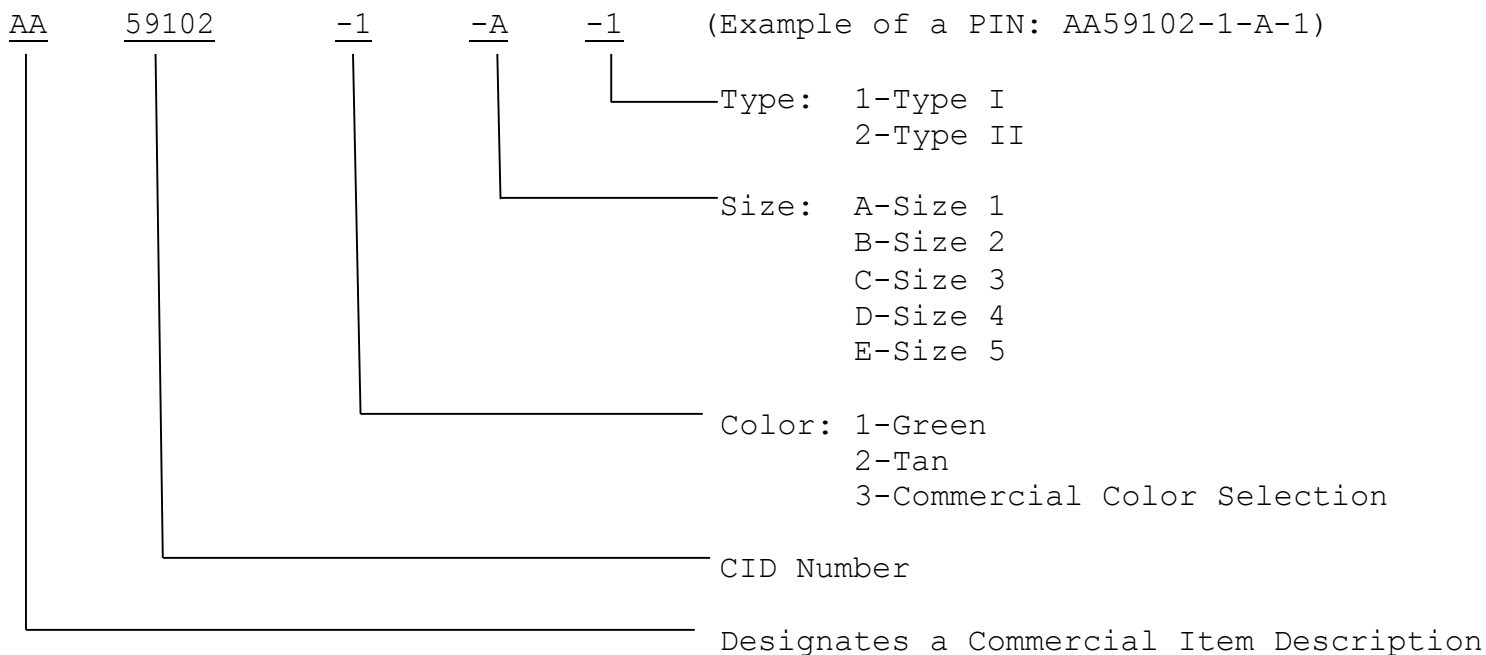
AA 59102 -1 -A -1 (Example of a PIN: AA59102-1-A-1)

Type: 1-Type I
2-Type II

Size: A-Size 1
B-Size 2
C-Size 3
D-Size 4
E-Size 5

Color: 1-Green
2-Tan
3-Commercial Color Selection

CID Number

Designates a Commercial Item Description